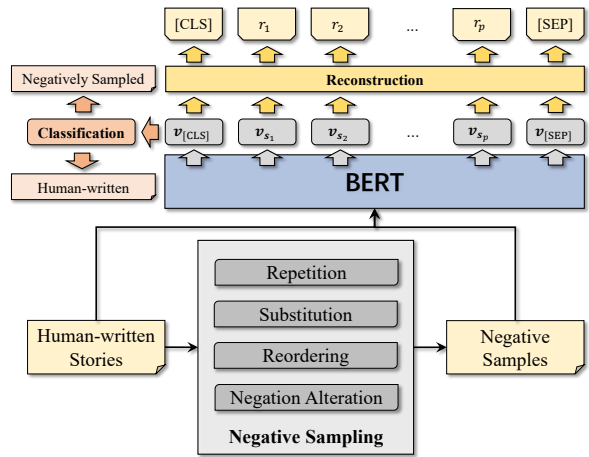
[CLS]
$r_1$
$r_2$
...
$r_p$
[SEP]

Negatively Sampled

Reconstruction

Classification

$\boldsymbol{v}_{[\text{CLS}]}$
$\boldsymbol{v}_{s_1}$
$\boldsymbol{v}_{s_2}$
...
$\boldsymbol{v}_{s_p}$
$\boldsymbol{v}_{[\text{SEP}]}$

Human-written

BERT

Human-written Stories

Repetition

Substitution

Reordering

Negation Alteration

Negative Sampling

Negative Samples